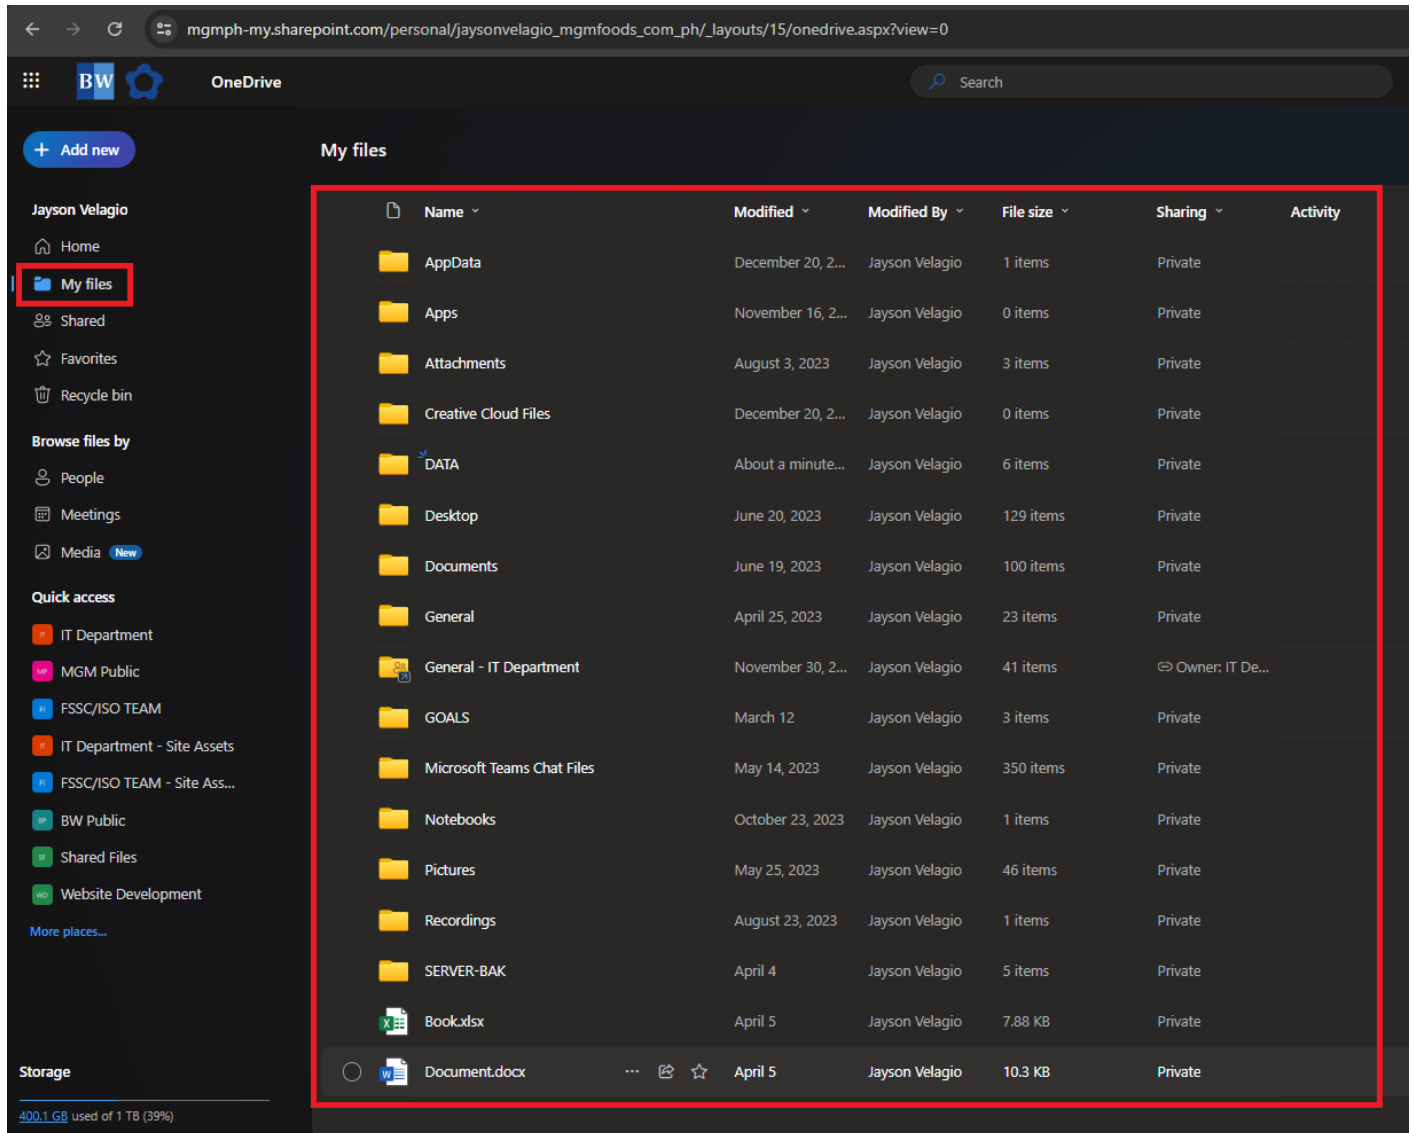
mgmph-my.sharepoint.com/personal/jaysonvelagio_mgmfoods_com_ph/_layouts/15/onedrive.aspx?view=0

BW OneDrive

Search

Add new

Jayson Velagio
Home
My files
Shared
Favorites
Recycle bin

Browse files by
People
Meetings
Media New

Quick access
IT Department
MGM Public
FSSC/ISO TEAM
IT Department - Site Assets
FSSC/ISO TEAM - Site Ass...
BW Public
Shared Files
Website Development
More places...

Storage
400.1 GB used of 1 TB (39%)

My files

| Name | Modified | Modified By | File size | Sharing | Activity |
|---|---|---|---|---|---|
| AppData | December 20, 2... | Jayson Velagio | 1 items | Private | |
| Apps | November 16, 2... | Jayson Velagio | 0 items | Private | |
| Attachments | August 3, 2023 | Jayson Velagio | 3 items | Private | |
| Creative Cloud Files | December 20, 2... | Jayson Velagio | 0 items | Private | |
| DATA | About a minute... | Jayson Velagio | 6 items | Private | |
| Desktop | June 20, 2023 | Jayson Velagio | 129 items | Private | |
| Documents | June 19, 2023 | Jayson Velagio | 100 items | Private | |
| General | April 25, 2023 | Jayson Velagio | 23 items | Private | |
| General - IT Department | November 30, 2... | Jayson Velagio | 41 items | Owner: IT De... | |
| GOALS | March 12 | Jayson Velagio | 3 items | Private | |
| Microsoft Teams Chat Files | May 14, 2023 | Jayson Velagio | 350 items | Private | |
| Notebooks | October 23, 2023 | Jayson Velagio | 1 items | Private | |
| Pictures | May 25, 2023 | Jayson Velagio | 46 items | Private | |
| Recordings | August 23, 2023 | Jayson Velagio | 1 items | Private | |
| SERVER-BAK | April 4 | Jayson Velagio | 5 items | Private | |
| Book.xlsx | April 5 | Jayson Velagio | 7.88 KB | Private | |
| Document.docx | April 5 | Jayson Velagio | 10.3 KB | Private | |